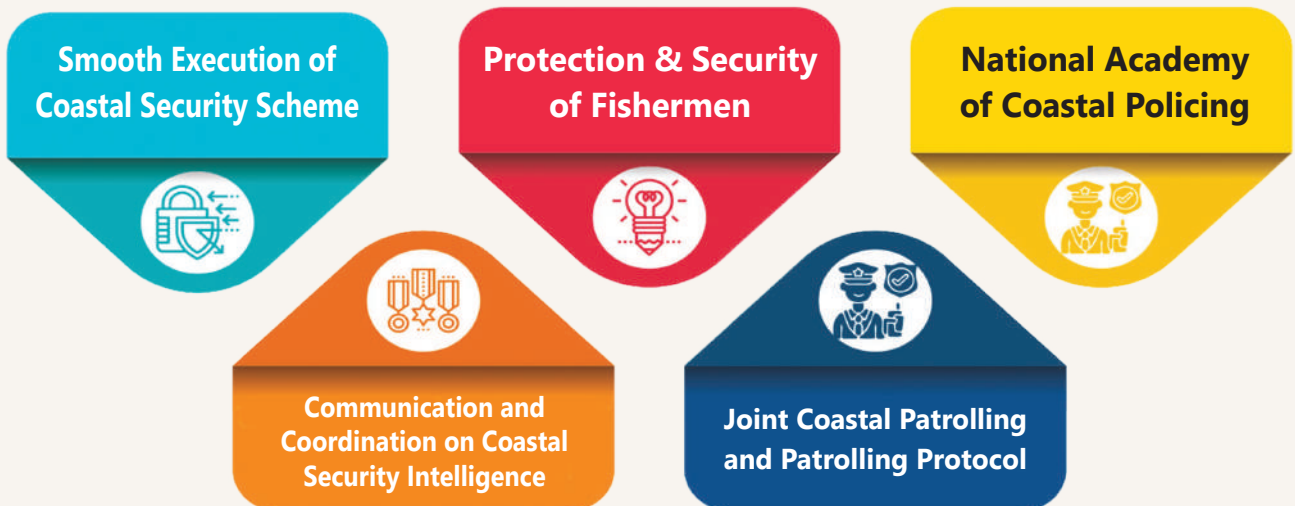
Smooth Execution of Coastal Security Scheme

Protection & Security of Fishermen

National Academy of Coastal Policing

Communication and Coordination on Coastal Security Intelligence

Joint Coastal Patrolling and Patrolling Protocol